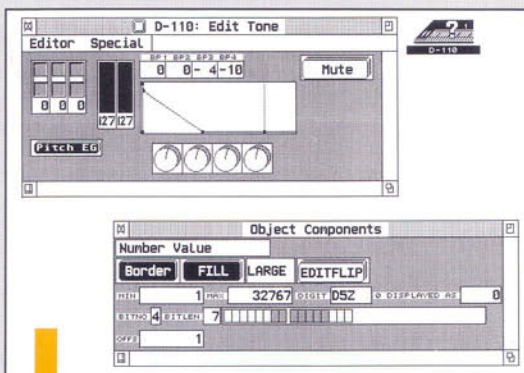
D-110: Edit Tone

Editor Special

D-110

0 0 0

127 127

BP1 BP2 BP3 BP4

0 0 - 4 -10

Mute

Pitch EG

Object Components

Number Value

Border FILL LARGE EDITFLIP

MIN 1 MAX 32767 DIGIT D5Z 0 DISPLAYED AS 0

BITNO 4 BITLEN 7

OFF 1